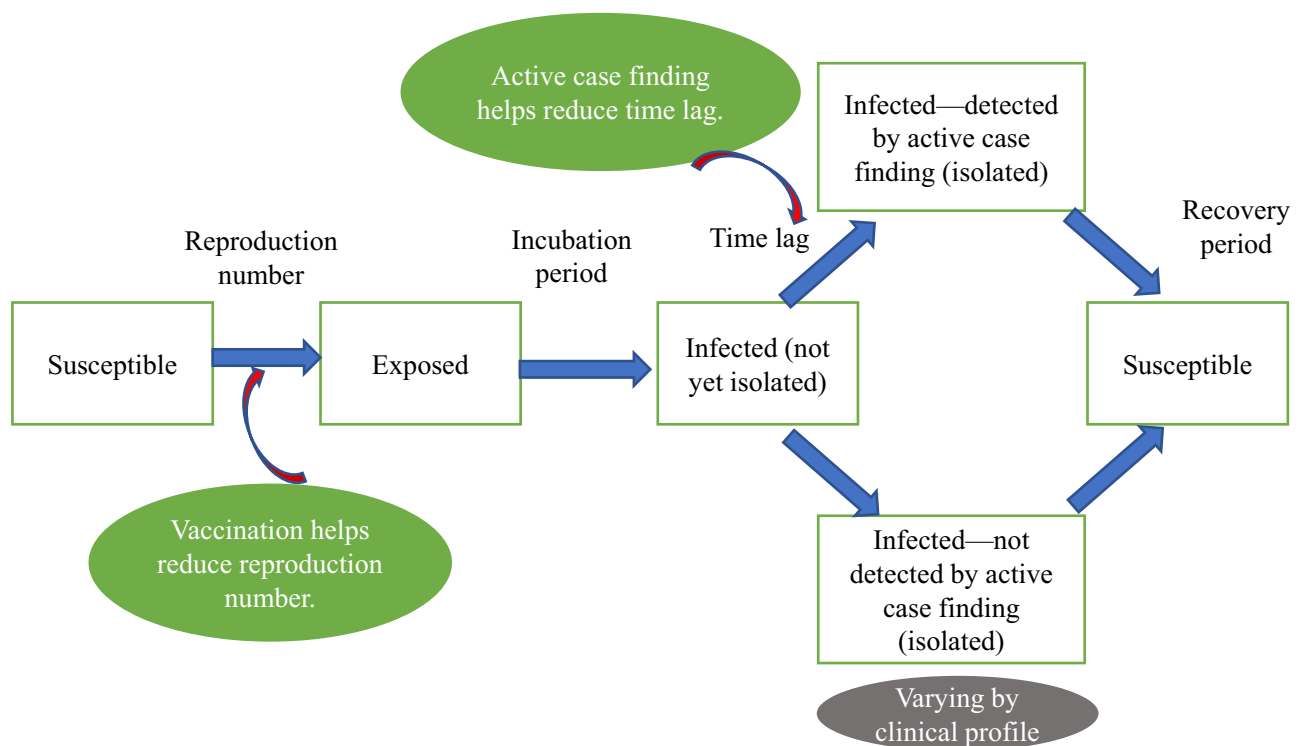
Active case finding helps reduce time lag.

Infected—detected by active case finding (isolated)

Recovery period

Reproduction number

Incubation period

Time lag

Susceptible

Exposed

Infected (not yet isolated)

Susceptible

Vaccination helps reduce reproduction number.

Infected—not detected by active case finding (isolated)

Varying by clinical profile